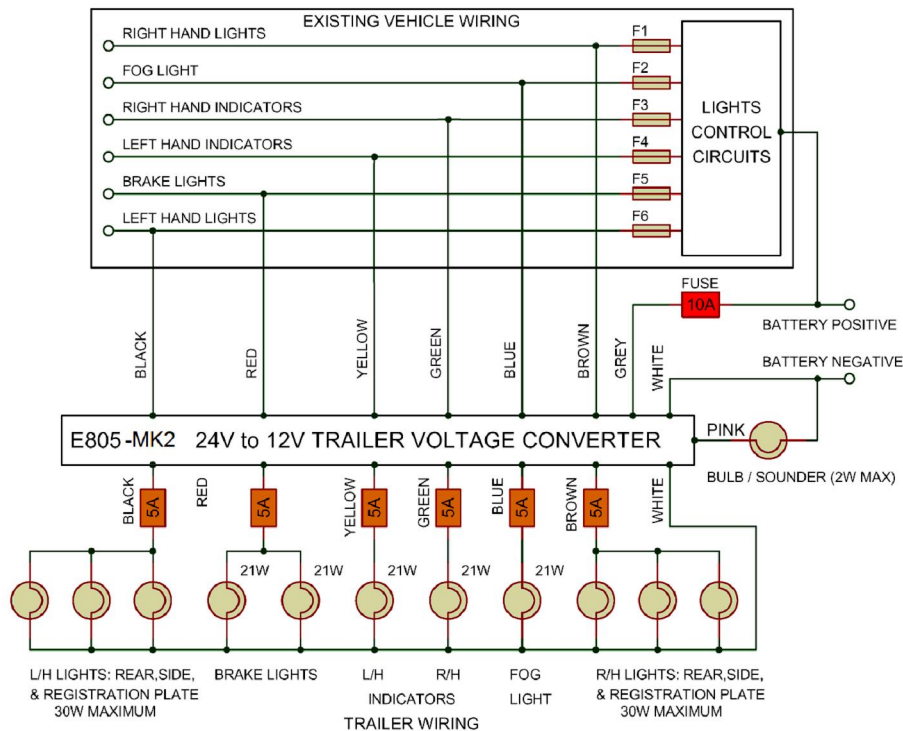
EXISTING VEHICLE WIRING

RIGHT HAND LIGHTS
FOG LIGHT
RIGHT HAND INDICATORS
LEFT HAND INDICATORS
BRAKE LIGHTS
LEFT HAND LIGHTS

F1
F2
F3
F4
F5
F6

LIGHTS CONTROL CIRCUITS

FUSE
10A
BATTERY POSITIVE
BATTERY NEGATIVE

BLACK
RED
YELLOW
GREEN
BLUE
BROWN
GREY
WHITE

E805-MK2 24V to 12V TRAILER VOLTAGE CONVERTER

PINK
BULB / SOUNDER (2W MAX)

BLACK
5A
RED
5A
YELLOW
5A
GREEN
5A
BLUE
5A
BROWN
5A
WHITE

21W
21W
21W
21W
21W

L/H LIGHTS: REAR,SIDE, & REGISTRATION PLATE 30W MAXIMUM
BRAKE LIGHTS
L/H
INDICATORS
R/H
FOG LIGHT
R/H LIGHTS: REAR,SIDE, & REGISTRATION PLATE 30W MAXIMUM
TRAILER WIRING